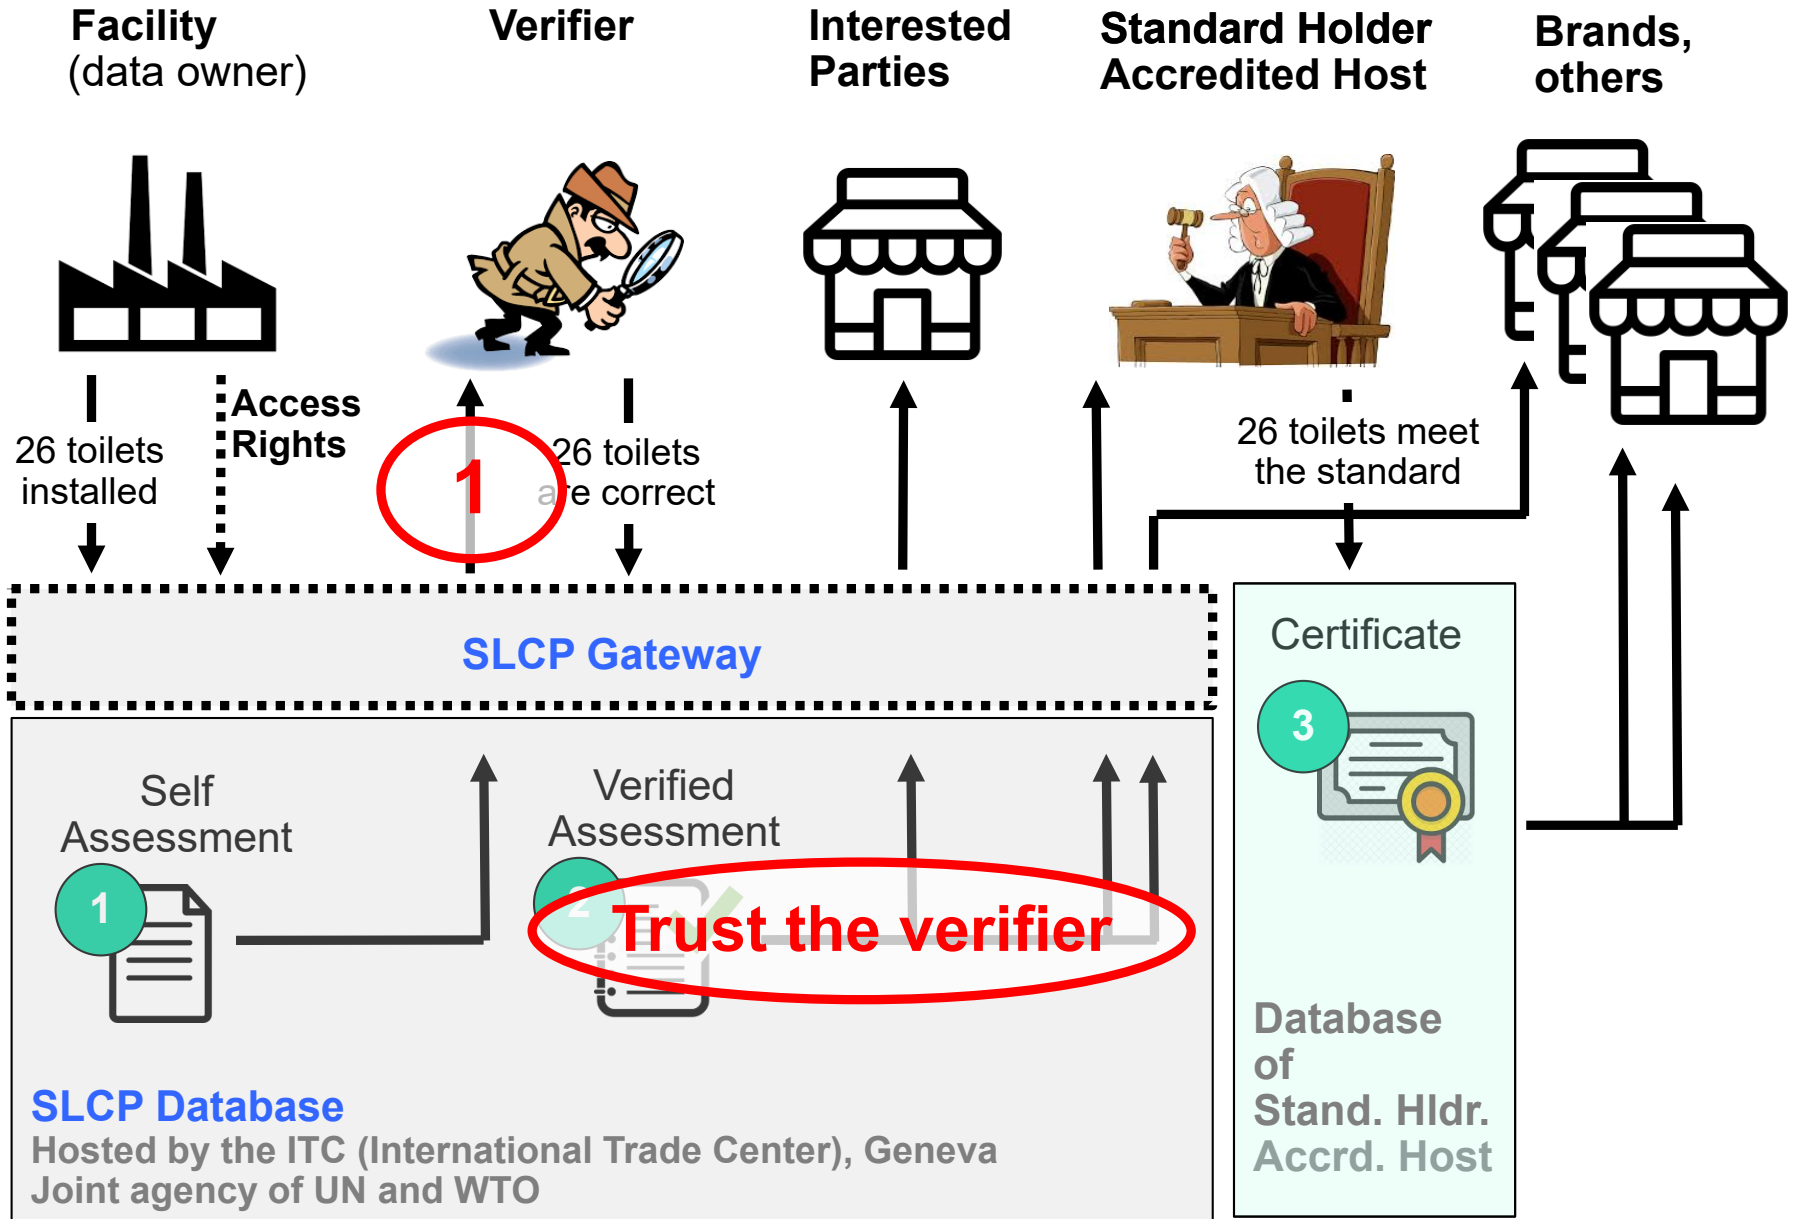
Facility
(data owner)

Verifier

Interested Parties

Standard Holder Accredited Host

Brands, others

26 toilets installed

Access Rights

1

26 toilets are correct

26 toilets meet the standard

SLCP Gateway

Certificate

3

Self Assessment

1

Verified Assessment

2

Trust the verifier

SLCP Database
Hosted by the ITC (International Trade Center), Geneva
Joint agency of UN and WTO

Database of Stand. Hldr. Accrd. Host